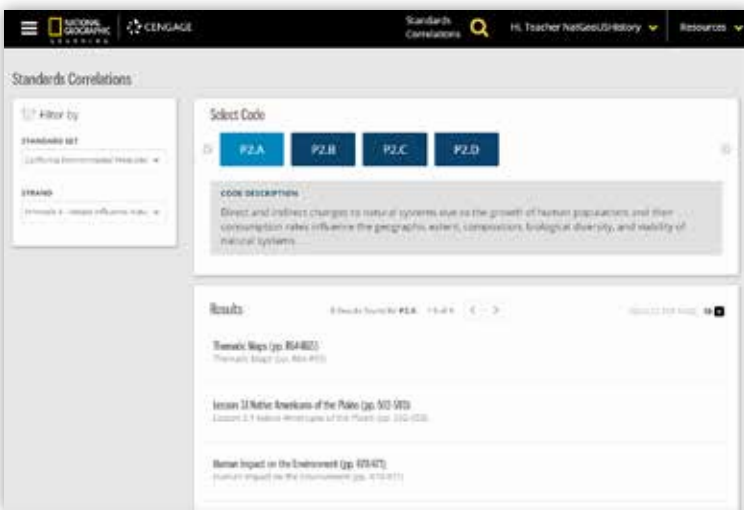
NATIONAL GEOGRAPHIC LEARNING | CENGAGE

Standards Correlations

Hi, Teacher NatGeoUSHistory

Resources

Standards Correlations

Filter by

STANDARD SET

California Environmental Principles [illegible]

STRAND

Principle II - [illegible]

Select Code

P2.A

P2.B

P2.C

P2.D

CODE DESCRIPTION

Direct and indirect changes to natural systems due to the growth of human populations and their consumption rates influence the geographic extent, composition, biological diversity, and viability of natural systems.

Results

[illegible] Results found for P2.A 1-3 of 3

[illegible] 10

Thematic Maps (pp. R64-R65)

Thematic Maps (pp. R64-R65)

Lesson 3.1 Native Americans of the Plains (pp. 502-503)

Lesson 3.1 Native Americans of the Plains (pp. 502-503)

Human Impact on the Environment (pp. 670-671)

Human Impact on the Environment (pp. 670-671)